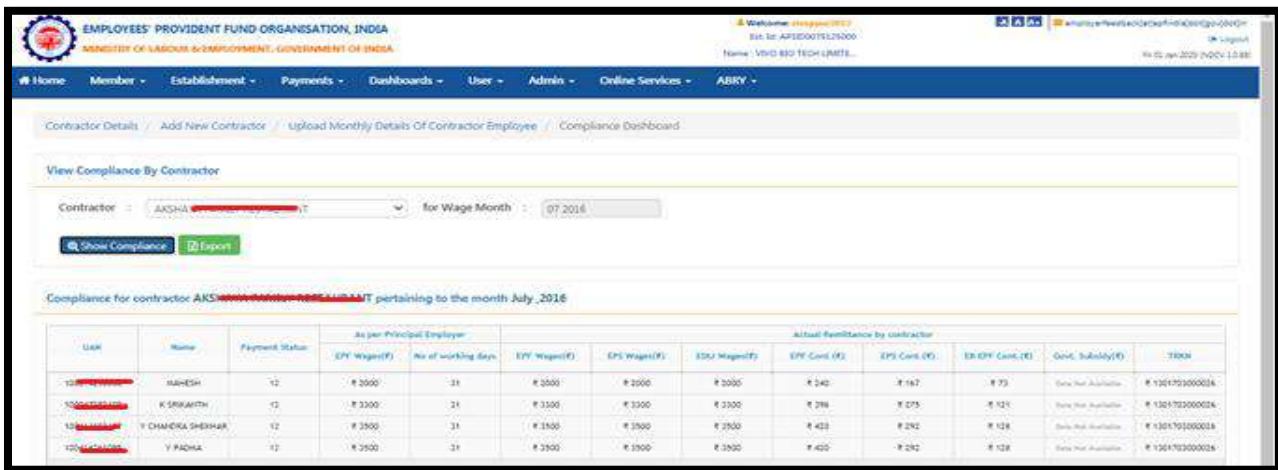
EMPLOYEES' PROVIDENT FUND ORGANISATION, INDIA
MINISTRY OF LABOUR & EMPLOYMENT, GOVERNMENT OF INDIA

Welcome: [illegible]
Est. Id: APHYD0075125000
Name: VIVO BIO TECH LIMITE...

employerfeedback@epfindia.gov.in
Logout
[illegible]

Home Member Establishment Payments Dashboards User Admin Online Services ABRY

Contractor Details / Add New Contractor / Upload Monthly Details Of Contractor Employee / Compliance Dashboard

View Compliance By Contractor

Contractor : AKSHA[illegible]T for Wage Month : 07 2016

Show Compliance Export

Compliance for contractor AKS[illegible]T pertaining to the month July ,2016

| UAN | Name | Payment Status | As per Principal Employer: EPF Wages(₹) | As per Principal Employer: No of working days | Actual Remittance by contractor: EPF Wages(₹) | EPS Wages(₹) | EDLI Wages(₹) | EPF Cont. (₹) | EPS Cont. (₹) | ER EPF Cont. (₹) | Govt. Subsidy(₹) | TRRN |
|---|---|---|---|---|---|---|---|---|---|---|---|---|
| 10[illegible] | MAHESH | 12 | ₹ 2000 | 31 | ₹ 2000 | ₹ 2000 | ₹ 2000 | ₹ 240 | ₹ 167 | ₹ 73 | Data Not Available | ₹ 1301703000026 |
| 10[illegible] | K SRIKANTH | 12 | ₹ 3300 | 31 | ₹ 3300 | ₹ 3300 | ₹ 3300 | ₹ 396 | ₹ 275 | ₹ 121 | Data Not Available | ₹ 1301703000026 |
| 10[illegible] | Y CHANDRA SHEKHAR | 12 | ₹ 3500 | 31 | ₹ 3500 | ₹ 3500 | ₹ 3500 | ₹ 420 | ₹ 292 | ₹ 128 | Data Not Available | ₹ 1301703000026 |
| 10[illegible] | Y RADHA | 12 | ₹ 3500 | 31 | ₹ 3500 | ₹ 3500 | ₹ 3500 | ₹ 420 | ₹ 292 | ₹ 128 | Data Not Available | ₹ 1301703000026 |